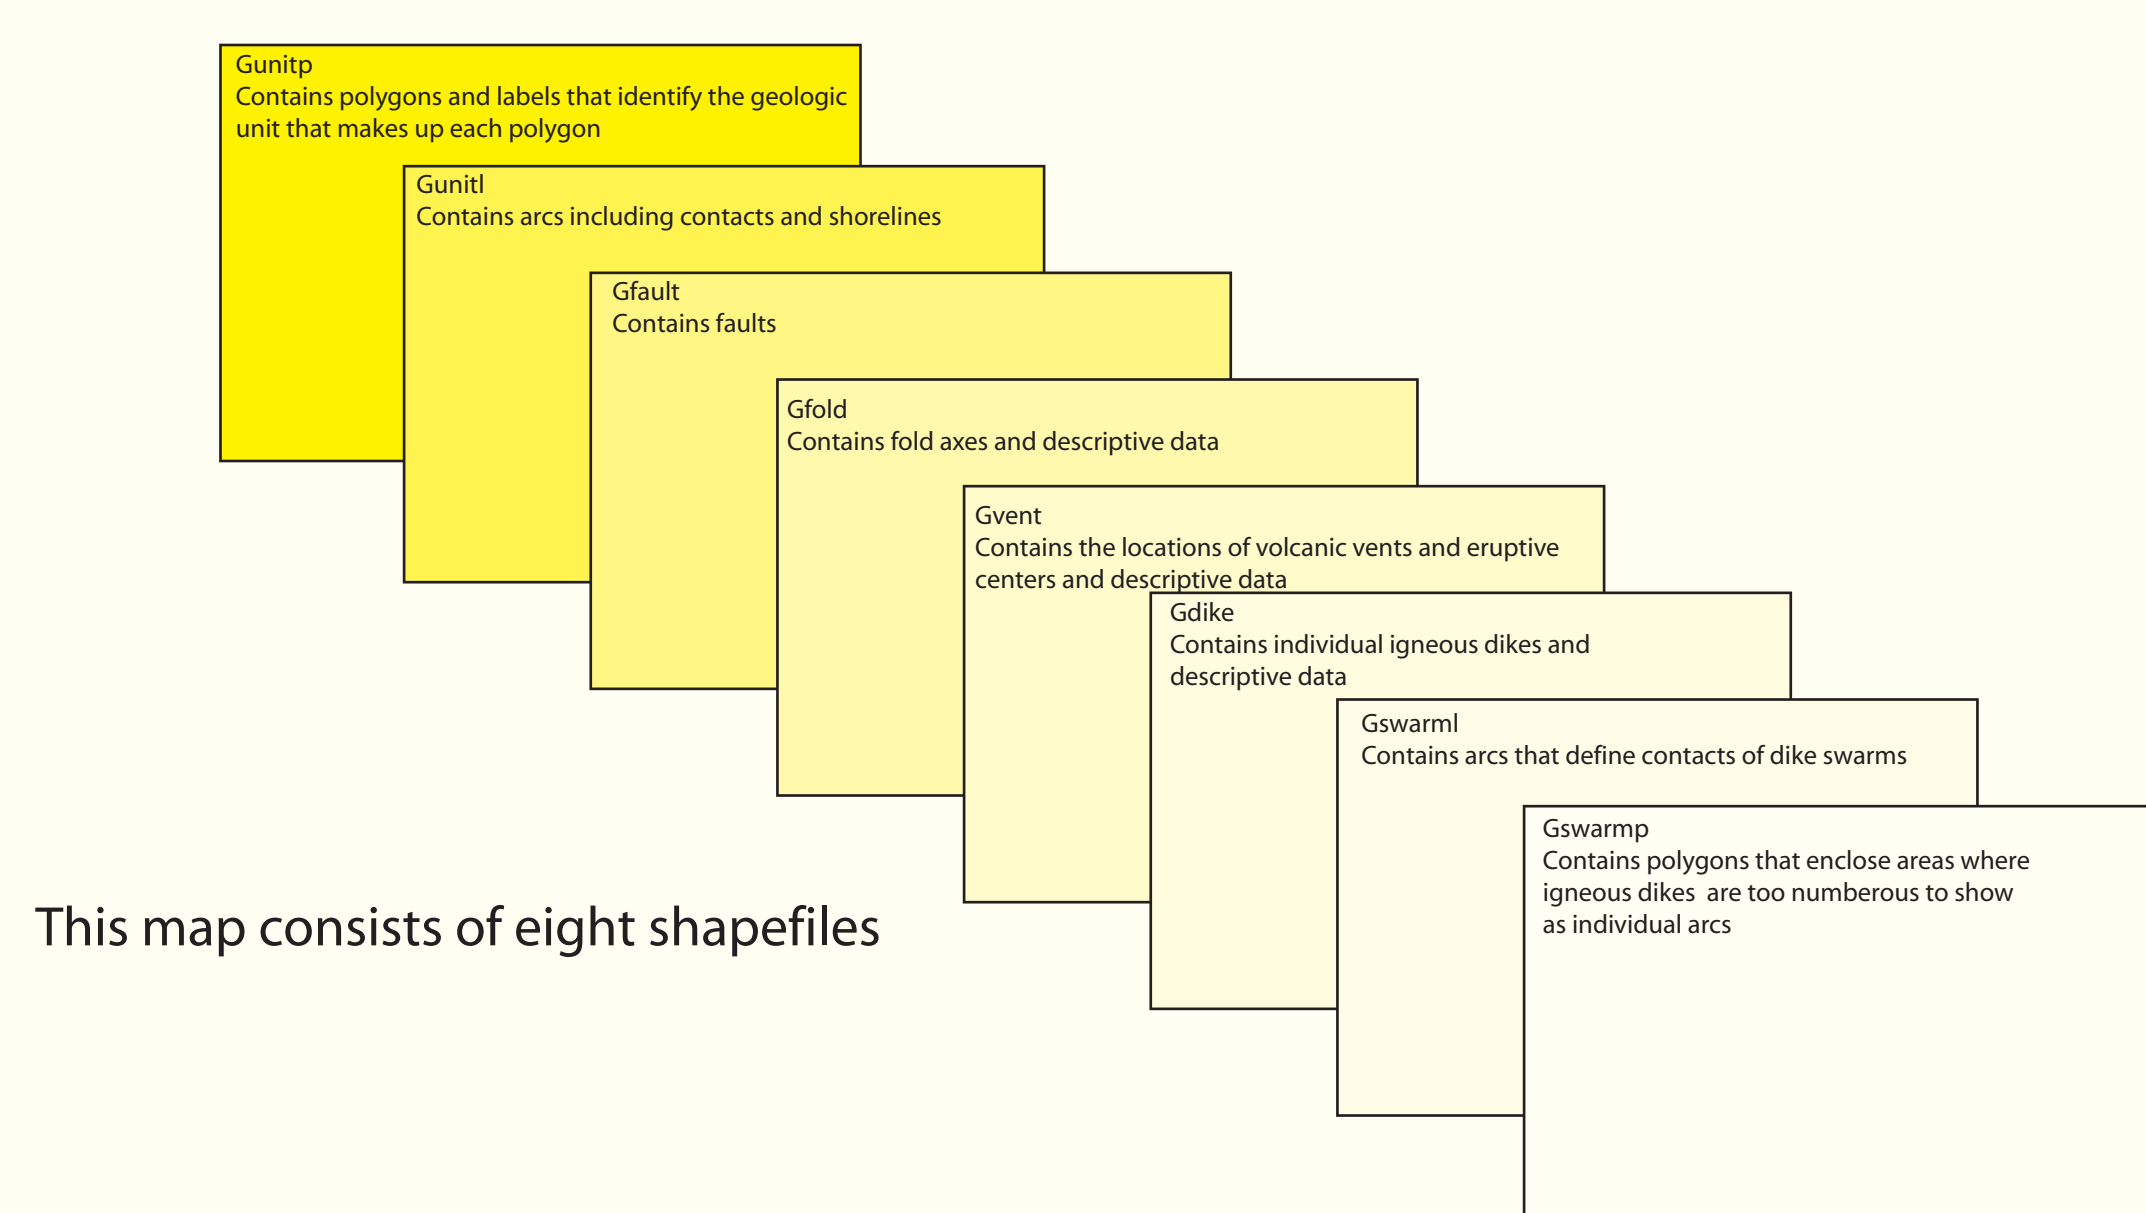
Gunitp
Contains polygons and labels that identify the geologic unit that makes up each polygon

Gunitl
Contains arcs including contacts and shorelines

Gfault
Contains faults

Gfold
Contains fold axes and descriptive data

Gvent
Contains the locations of volcanic vents and eruptive centers and descriptive data

Gdike
Contains individual igneous dikes and descriptive data

Gswarml
Contains arcs that define contacts of dike swarms

Gswarmp
Contains polygons that enclose areas where igneous dikes are too numberous to show as individual arcs

This map consists of eight shapefiles